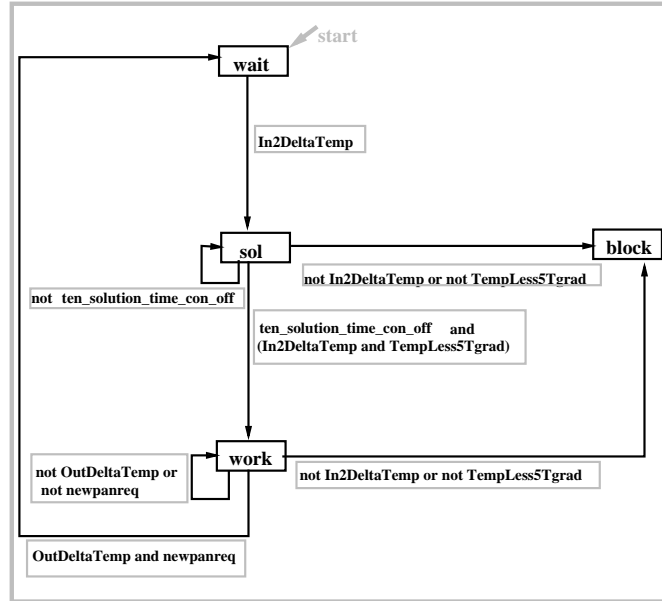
start

wait

In2DeltaTemp

sol

block

not In2DeltaTemp or not TempLess5Tgrad

not ten_solution_time_con_off

ten_solution_time_con_off and (In2DeltaTemp and TempLess5Tgrad)

not OutDeltaTemp or not newpanreq

work

not In2DeltaTemp or not TempLess5Tgrad

OutDeltaTemp and newpanreq